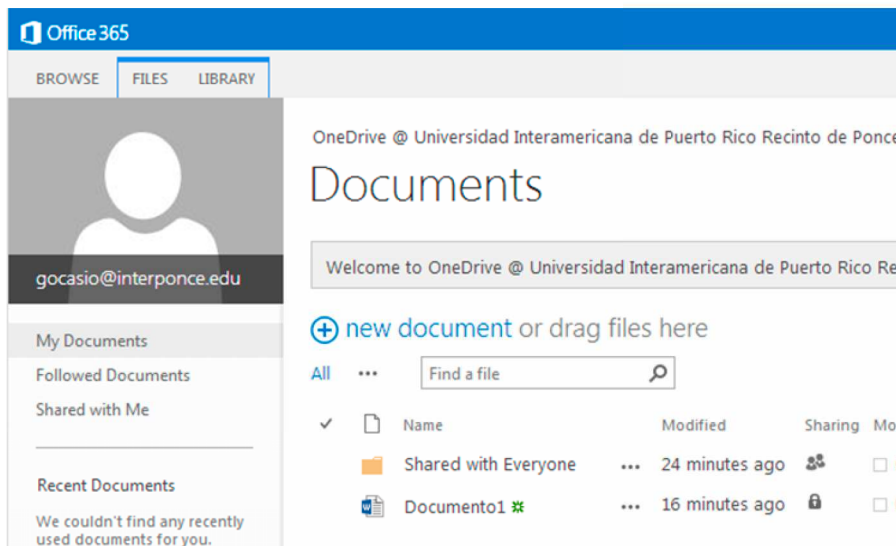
Office 365

BROWSE FILES LIBRARY

gocasio@interponce.edu

My Documents
Followed Documents
Shared with Me

Recent Documents

We couldn't find any recently used documents for you.

OneDrive @ Universidad Interamericana de Puerto Rico Recinto de Ponce

Documents

Welcome to OneDrive @ Universidad Interamericana de Puerto Rico Re

new document or drag files here

All ... Find a file

| ✓ | | Name | | Modified | Sharing | Mo |
|---|---|---|---|---|---|---|
| | | Shared with Everyone | ... | 24 minutes ago | | |
| | | Documento1 | ... | 16 minutes ago | | |